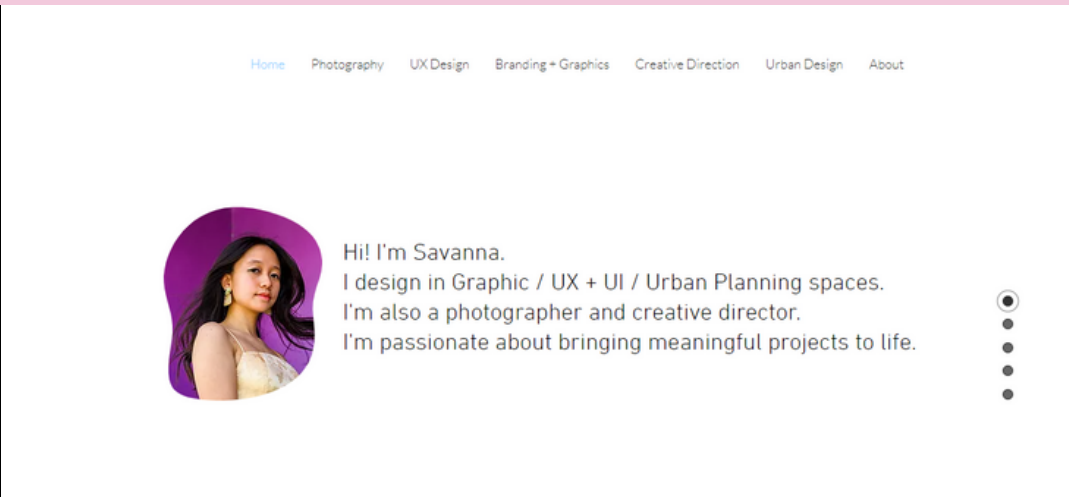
Home Photography UX Design Branding + Graphics Creative Direction Urban Design About

Hi! I'm Savanna.
I design in Graphic / UX + UI / Urban Planning spaces.
I'm also a photographer and creative director.
I'm passionate about bringing meaningful projects to life.